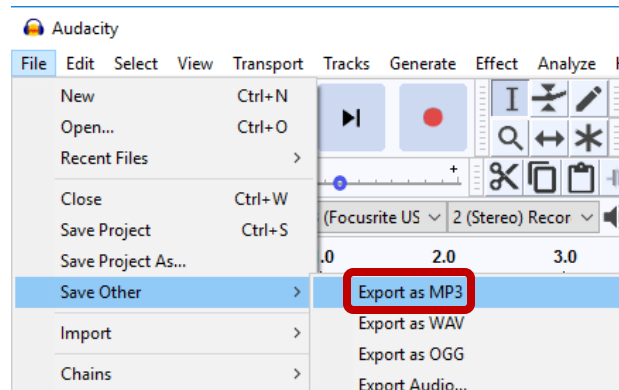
Audacity

File Edit Select View Transport Tracks Generate Effect Analyze

New Ctrl+N
Open... Ctrl+O
Recent Files
Close Ctrl+W
Save Project Ctrl+S
Save Project As...
Save Other
Import
Chains

(Focusrite US
2 (Stereo) Recor

.0
2.0
3.0

Export as MP3
Export as WAV
Export as OGG
Export Audio...